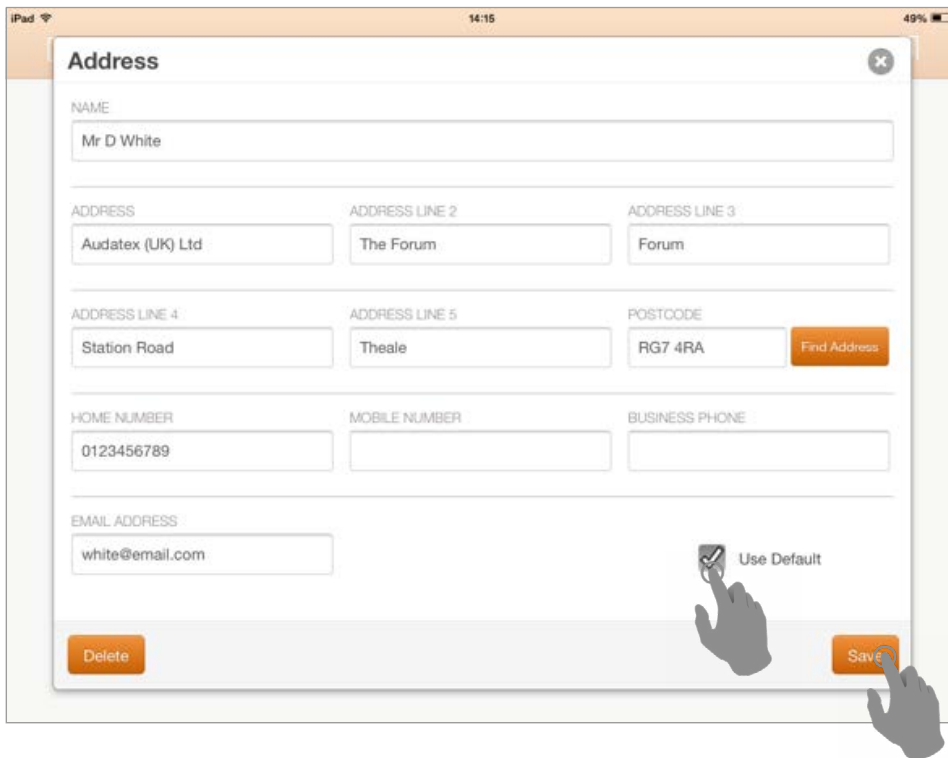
iPad
14:15
49%

Address

NAME
Mr D White

ADDRESS
Audatex (UK) Ltd

ADDRESS LINE 2
The Forum

ADDRESS LINE 3
Forum

ADDRESS LINE 4
Station Road

ADDRESS LINE 5
Theale

POSTCODE
RG7 4RA

Find Address

HOME NUMBER
0123456789

MOBILE NUMBER

BUSINESS PHONE

EMAIL ADDRESS
white@email.com

Use Default

Delete

Save